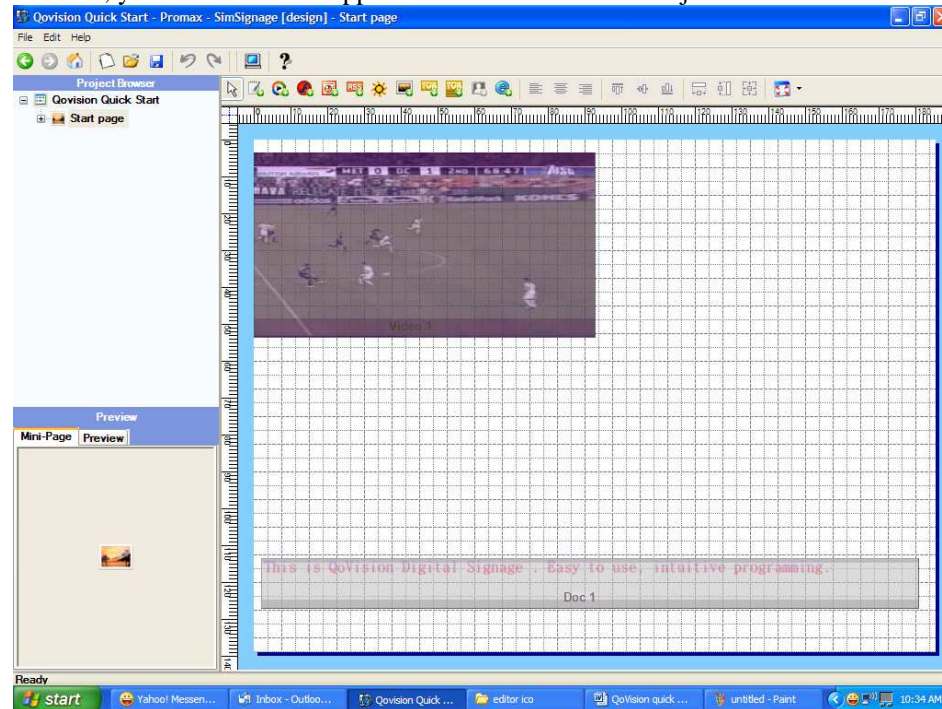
Qovision Quick Start - Promax - SimSignage [design] - Start page

File Edit Help

Project Browser

Qovision Quick Start

Start page

MET 0 DC 1 2ND 68:47

Video 1

Preview

Mini-Page Preview

This is QoVision Digital Signage . Easy to use, intuitive programming.

Doc 1

Ready

start

Yahoo! Messen...

Inbox - Outloo...

Qovision Quick ...

editor ico

QoVision quick ...

untitled - Paint

10:34 AM